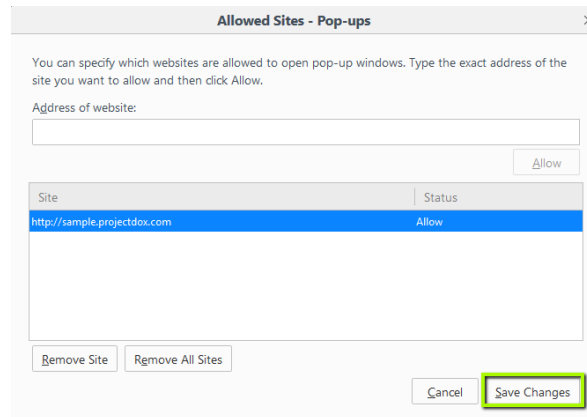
Allowed Sites - Pop-ups

×

You can specify which websites are allowed to open pop-up windows. Type the exact address of the site you want to allow and then click Allow.

Address of website:

Allow

| Site | Status |
|---|---|
| http://sample.projectdox.com | Allow |

Remove Site

Remove All Sites

Cancel

Save Changes